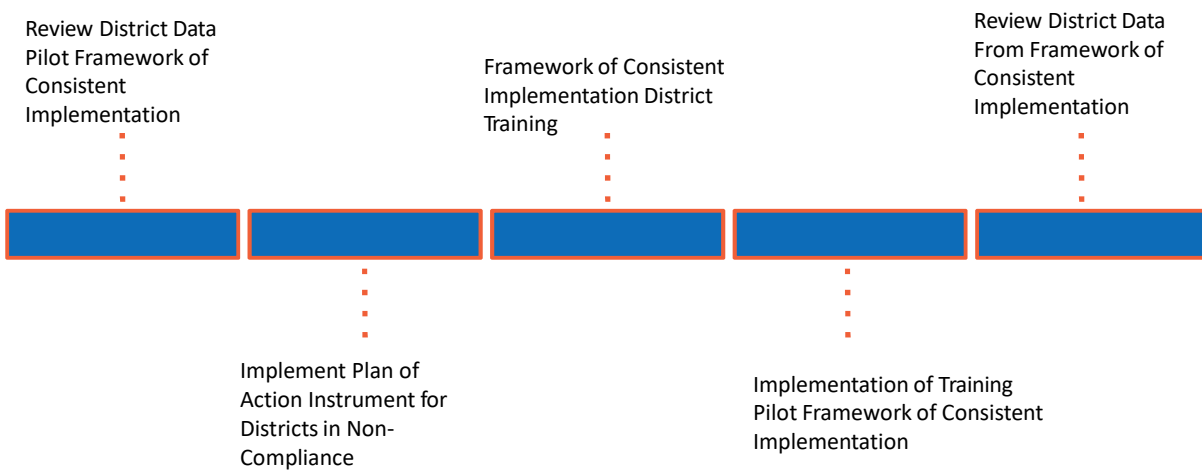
Review District Data
Pilot Framework of Consistent Implementation

Implement Plan of Action Instrument for Districts in Non-Compliance

Framework of Consistent Implementation District Training

Implementation of Training
Pilot Framework of Consistent Implementation

Review District Data From Framework of Consistent Implementation